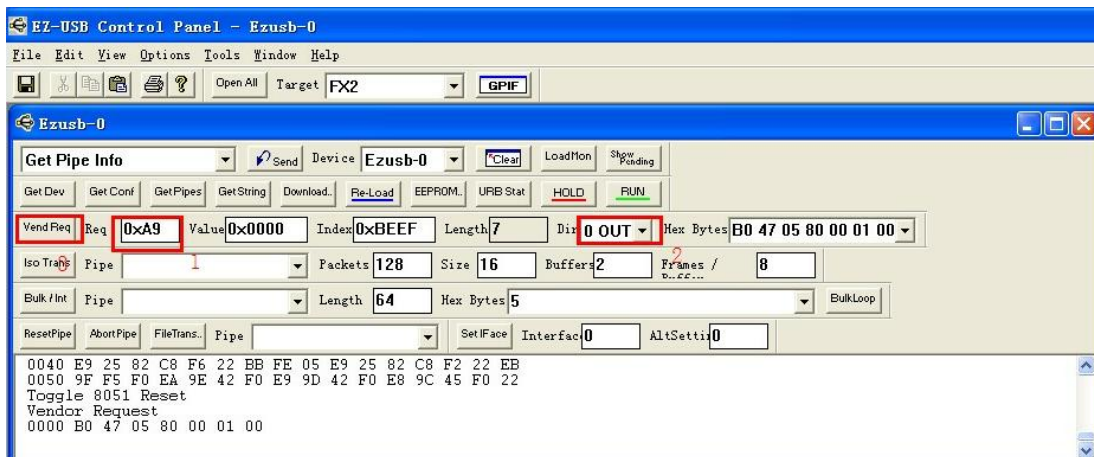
EZ-USB Control Panel - Ezusb-0

File Edit View Options Tools Window Help

Open All Target FX2 GPIF

Ezusb-0

Get Pipe Info Send Device Ezusb-0 Clear LoadMon Show Pending

Get Dev Get Conf Get Pipes Get String Download.. Re-Load EEPROM.. URB Stat HOLD RUN

Vend Req Req 0xA9 Value 0x0000 Index 0xBEEF Length 7 Dir 0 OUT Hex Bytes B0 47 05 80 00 01 00

Iso Trans 3 Pipe 1 Packets 128 Size 16 Buffers 2 2 Frames / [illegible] 8

Bulk / Int Pipe Length 64 Hex Bytes 5 BulkLoop

ResetPipe AbortPipe FileTrans.. Pipe Set IFace Interfac 0 AltSetti 0

0040 E9 25 82 C8 F6 22 BB FE 05 E9 25 82 C8 F2 22 EB
0050 9F F5 F0 EA 9E 42 F0 E9 9D 42 F0 E8 9C 45 F0 22
Toggle 8051 Reset
Vendor Request
0000 B0 47 05 80 00 01 00